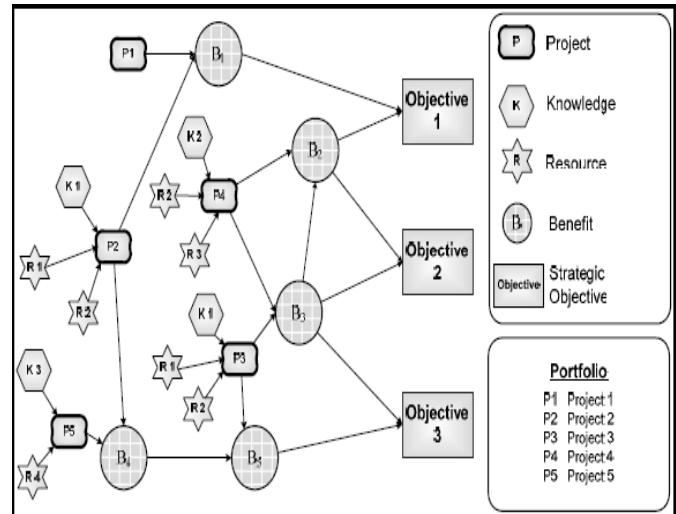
P1

$B_1$

Objective 1

K 2

$B_2$

K 1

R 2

P4

R 1

P2

R 3

Objective 2

$B_3$

R 2

K 1

R 1

P3

K 3

R 2

Objective 3

P5

R 4

$B_4$

$B_5$

P Project

K Knowledge

R Resource

$B_i$ Benefit

Objective Strategic Objective

Portfolio

P1 Project 1
P2 Project 2
P3 Project 3
P4 Project 4
P5 Project 5